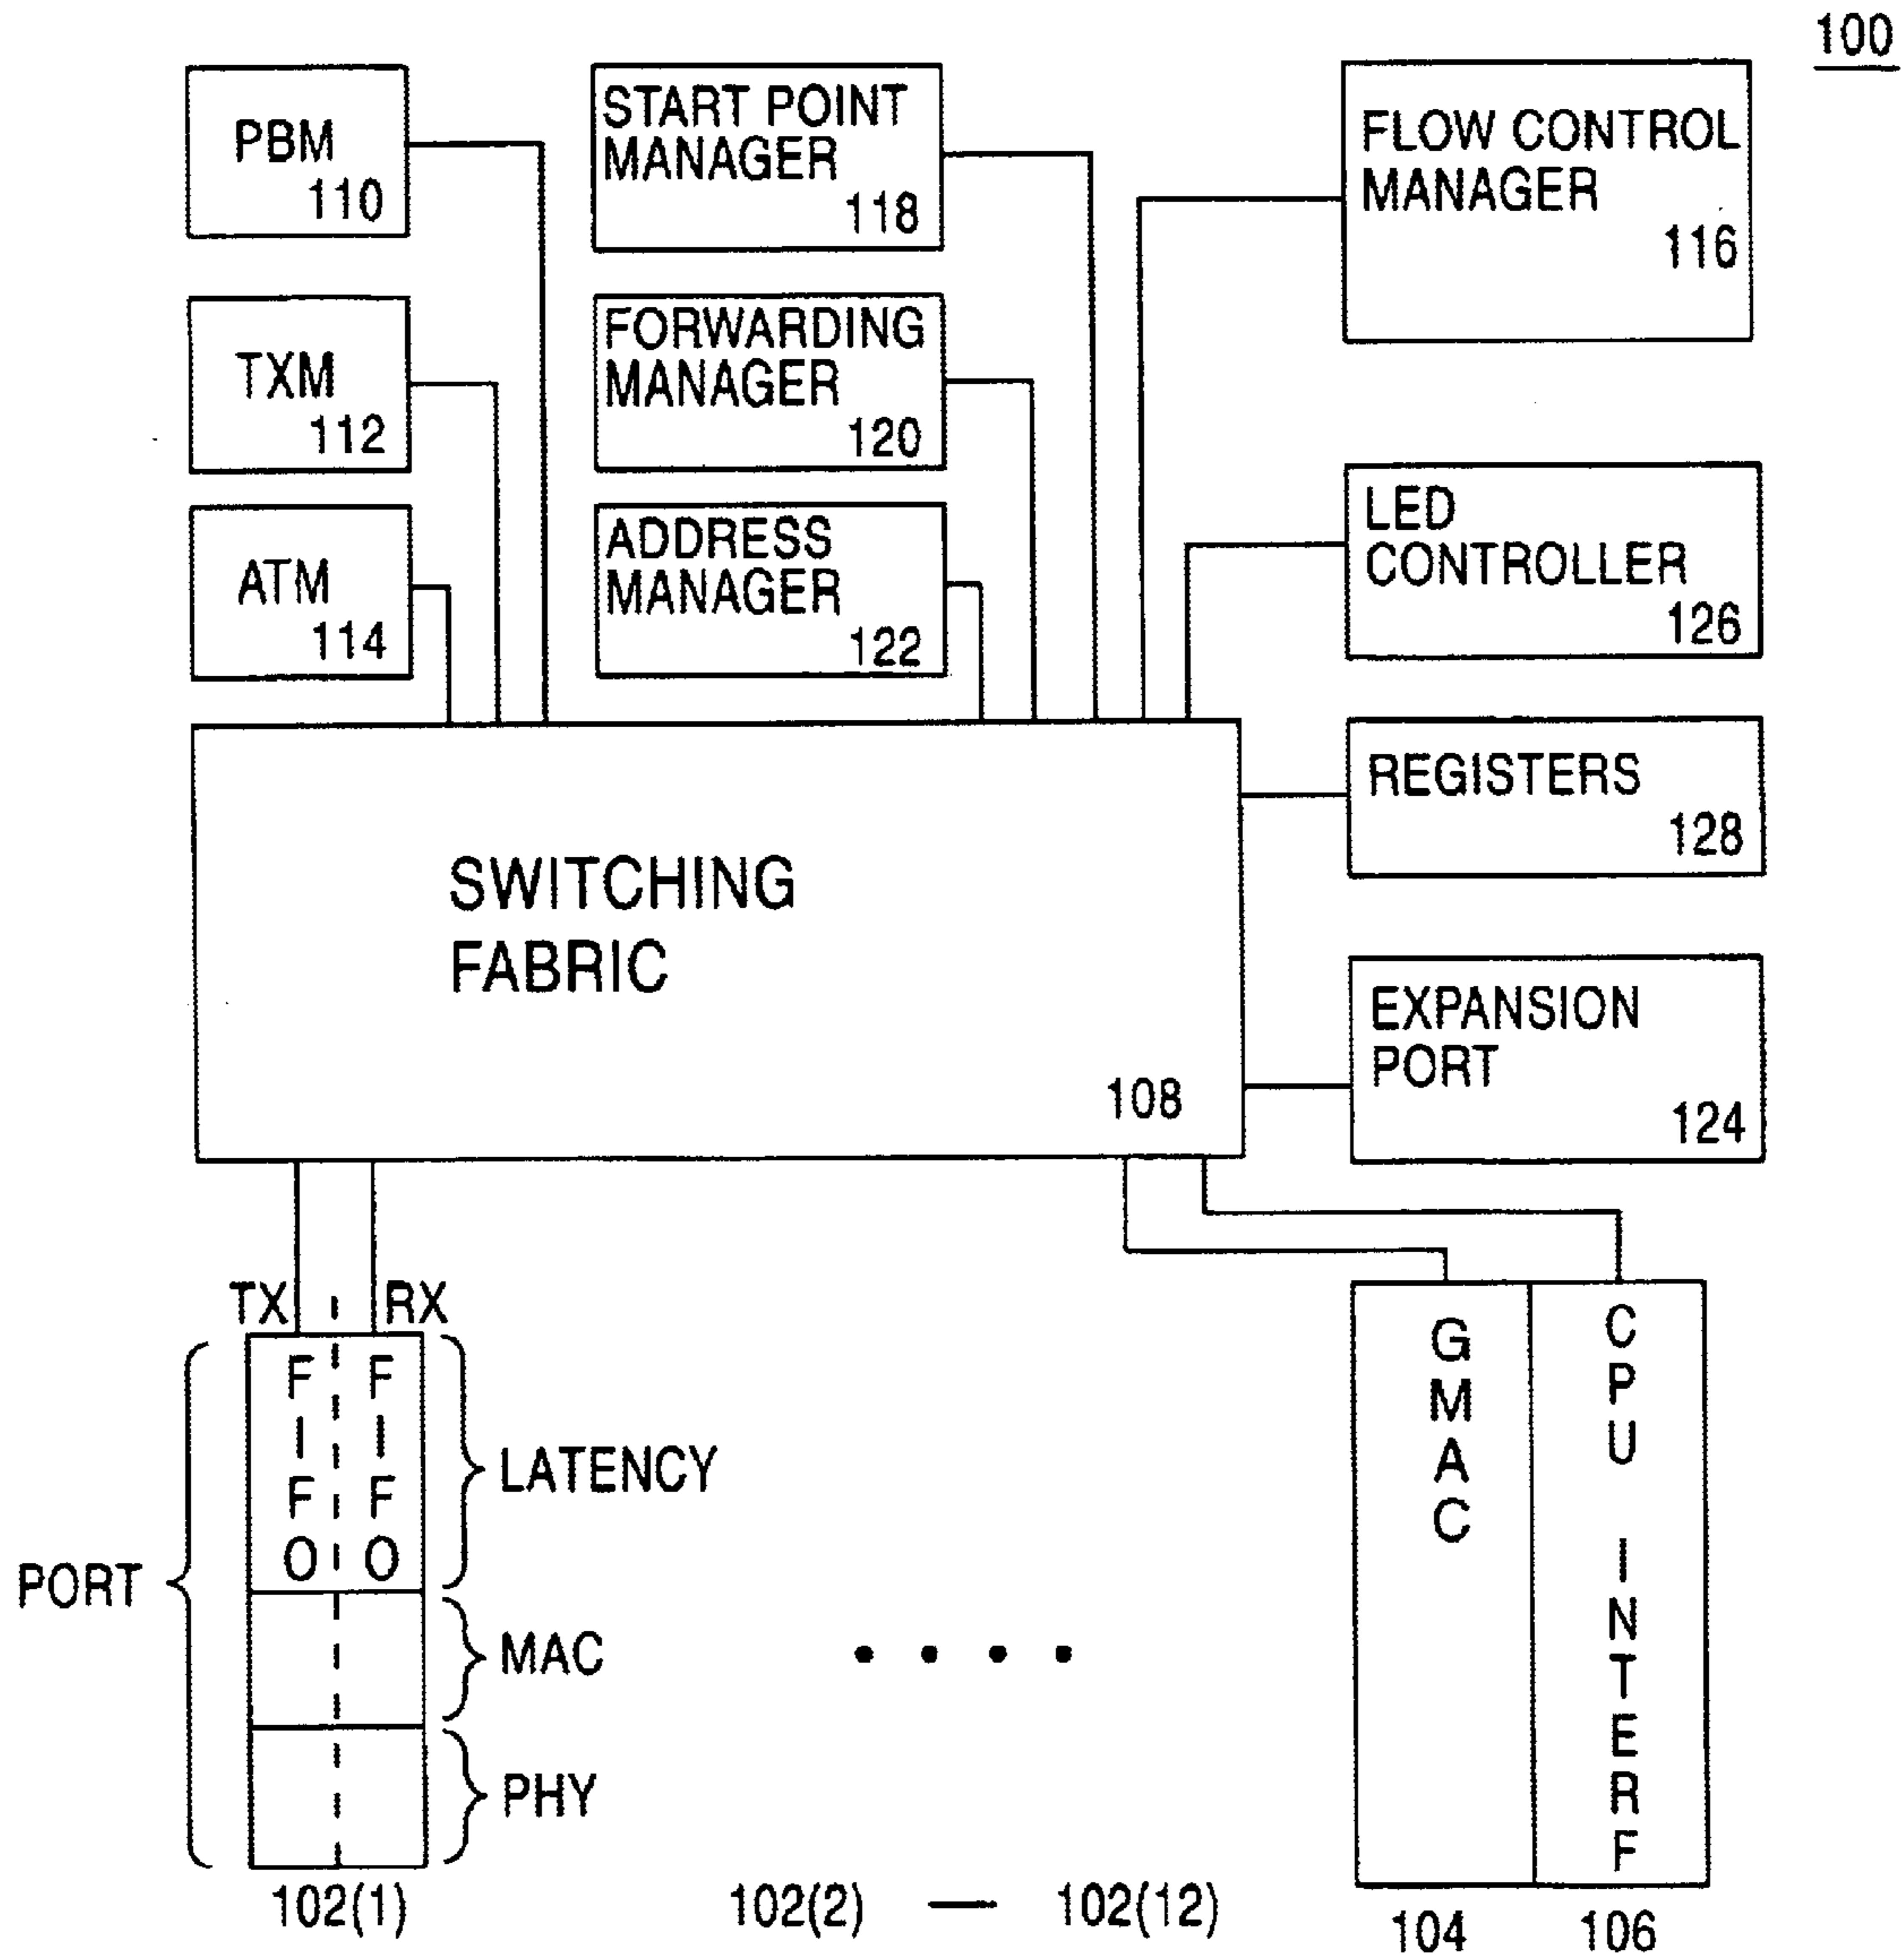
100

PBM 110

START POINT MANAGER 118

FLOW CONTROL MANAGER 116

TXM 112

FORWARDING MANAGER 120

ATM 114

ADDRESS MANAGER 122

LED CONTROLLER 126

REGISTERS 128

SWITCHING FABRIC

108

EXPANSION PORT 124

TX RX

FIFO FIFO

LATENCY

PORT

MAC

PHY

• • • •

GMAC

CPU INTERF

102(1)

102(2) — 102(12)

104 106